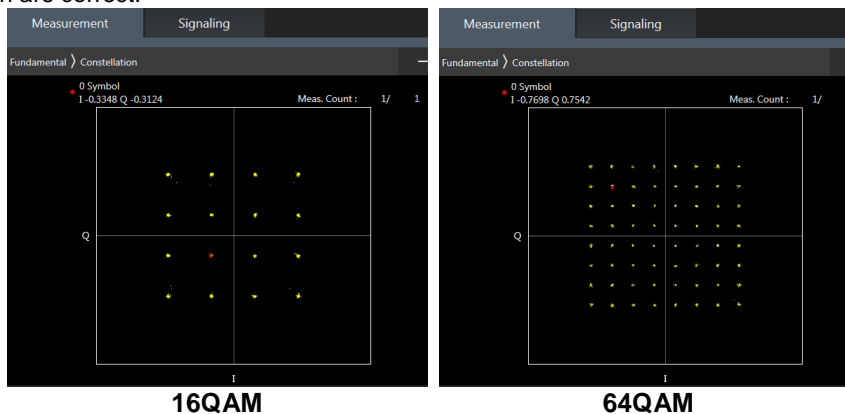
Measurement Signaling

Fundamental 〉 Constellation

0 Symbol
I -0.3348 Q -0.3124

Meas. Count : 1/ 1

Q

I

16QAM

Measurement Signaling

Fundamental 〉 Constellation

0 Symbol
I -0.7698 Q 0.7542

Meas. Count : 1/

Q

I

64QAM